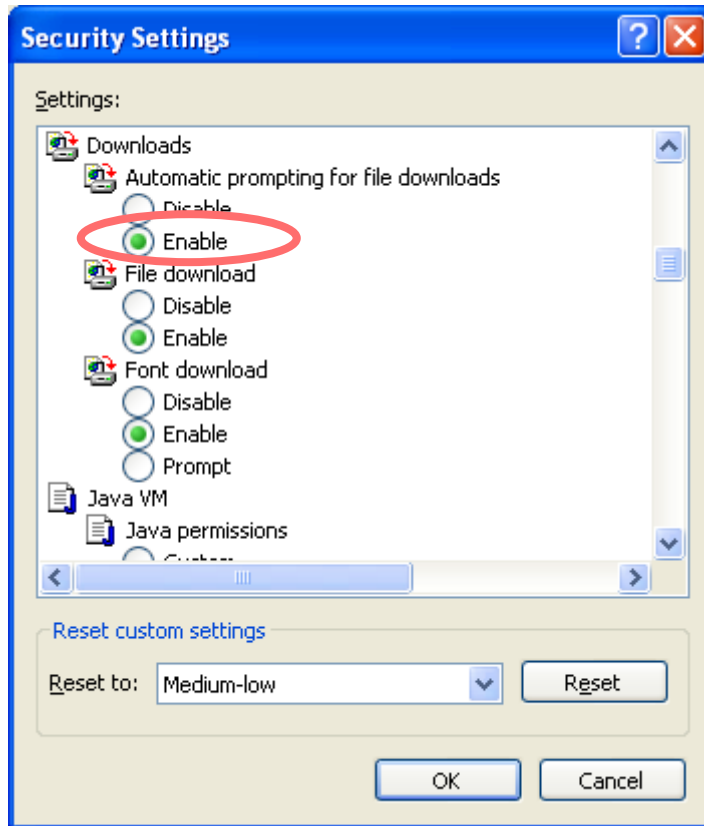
Security Settings

Settings:

Downloads
Automatic prompting for file downloads
Disable
Enable
File download
Disable
Enable
Font download
Disable
Enable
Prompt
Java VM
Java permissions
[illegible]

Reset custom settings
Reset to: Medium-low
Reset

OK
Cancel